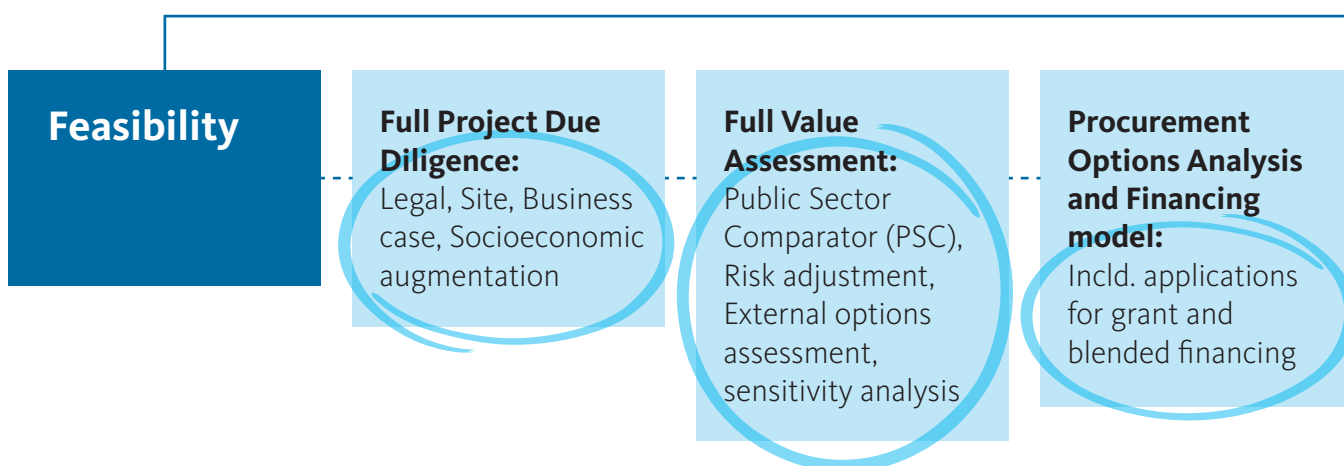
Feasibility

Full Project Due Diligence:
Legal, Site, Business case, Socioeconomic augmentation

Full Value Assessment:
Public Sector Comparator (PSC), Risk adjustment, External options assessment, sensitivity analysis

Procurement Options Analysis and Financing model:
Incld. applications for grant and blended financing